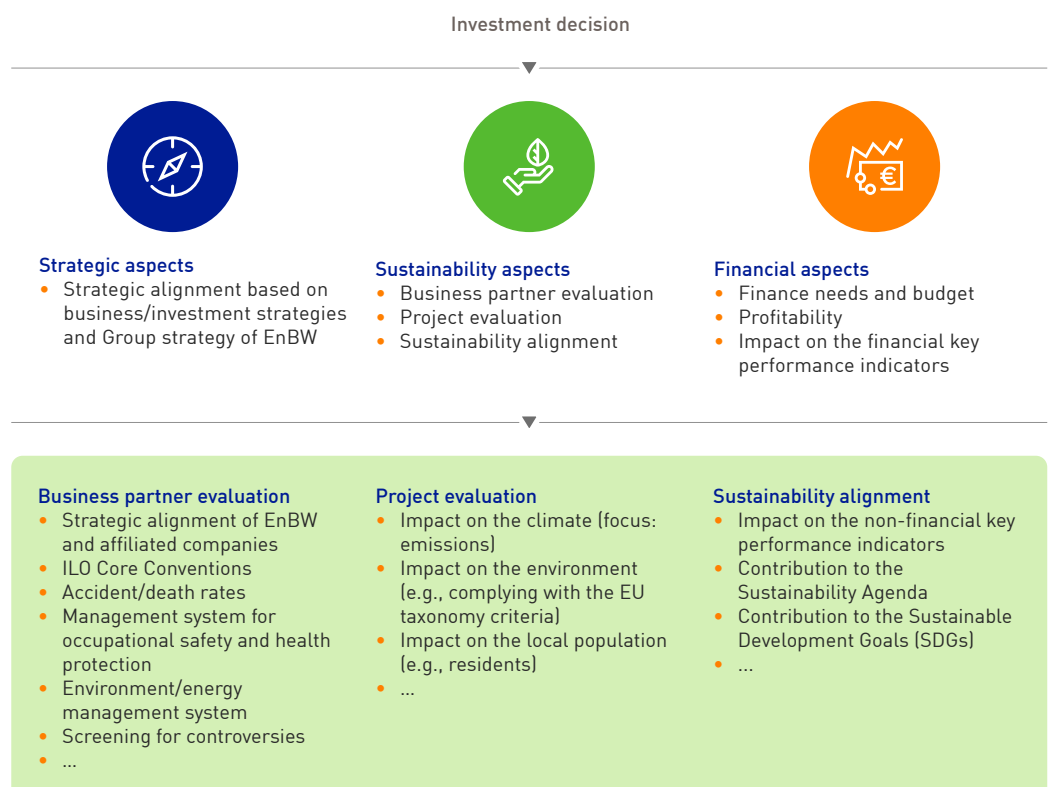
Investment decision

Strategic aspects
• Strategic alignment based on business/investment strategies and Group strategy of EnBW

Sustainability aspects
• Business partner evaluation
• Project evaluation
• Sustainability alignment

Financial aspects
• Finance needs and budget
• Profitability
• Impact on the financial key performance indicators

Business partner evaluation
• Strategic alignment of EnBW and affiliated companies
• ILO Core Conventions
• Accident/death rates
• Management system for occupational safety and health protection
• Environment/energy management system
• Screening for controversies
• ...

Project evaluation
• Impact on the climate (focus: emissions)
• Impact on the environment (e.g., complying with the EU taxonomy criteria)
• Impact on the local population (e.g., residents)
• ...

Sustainability alignment
• Impact on the non-financial key performance indicators
• Contribution to the Sustainability Agenda
• Contribution to the Sustainable Development Goals (SDGs)
• ...